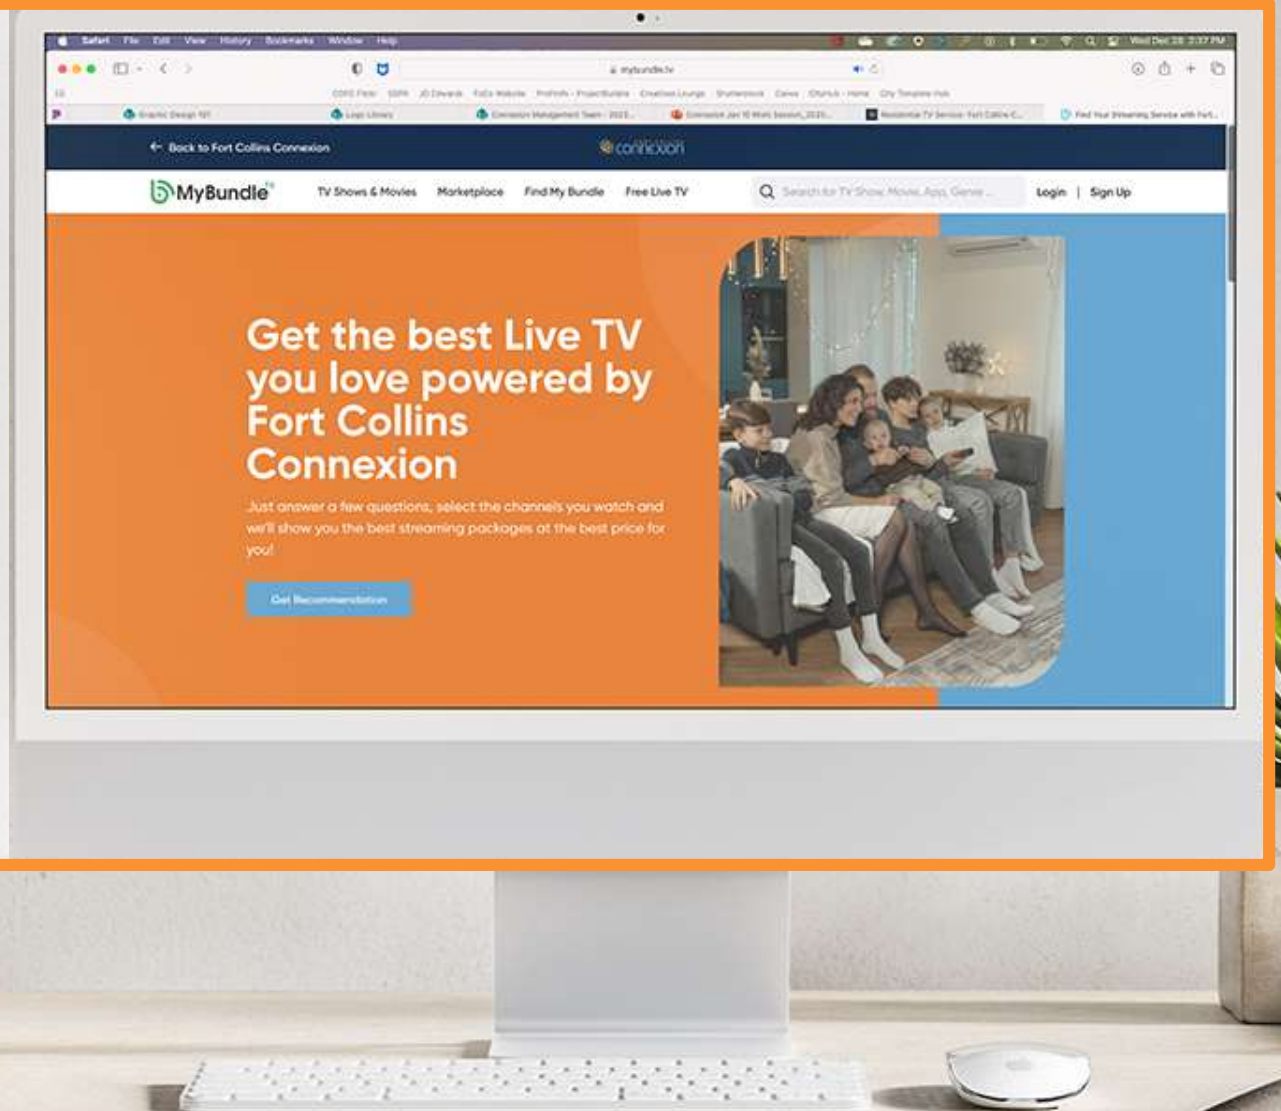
Safari File Edit View History Bookmarks Window Help

Wed Dec 28 2:37 PM

mybundle.tv

Graphic Design 101
Logo Library
Connexion Management Team - 2023...
Connexion Jan 10 Work Session_2023...
Residential TV Service: Fort Collins C...
Find Your Streaming Service with Fort...

← Back to Fort Collins Connexion

connexion

MyBundle

TV Shows & Movies
Marketplace
Find My Bundle
Free Live TV

Search for TV Show, Movie, App, Genre...

Login | Sign Up

Get the best Live TV you love powered by Fort Collins Connexion

Just answer a few questions, select the channels you watch and we'll show you the best streaming packages at the best price for you!

Get Recommendation